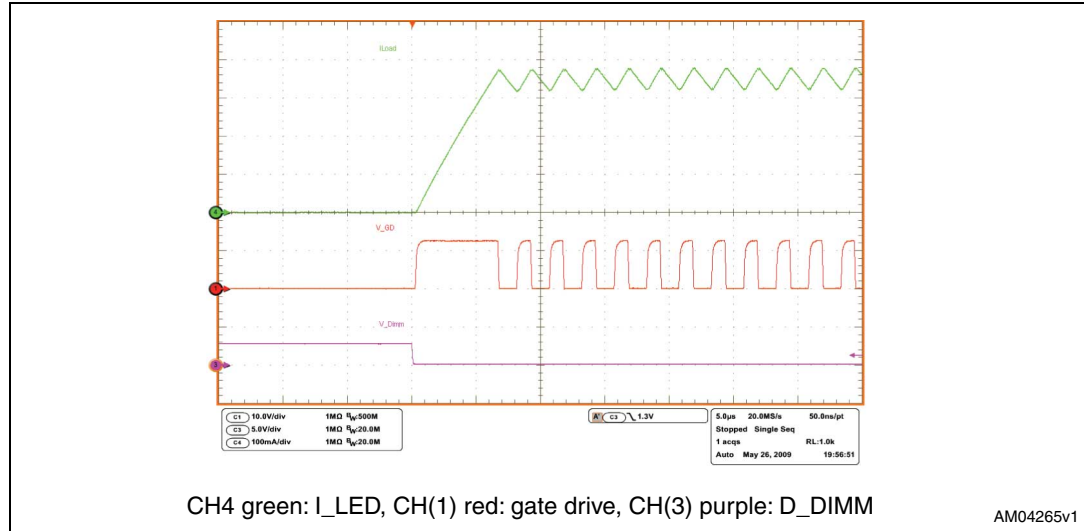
ILoad

V_GD

V_Dimm

C1 10.0V/div 1MΩ $B_W$:500M
C3 5.0V/div 1MΩ $B_W$:20.0M
C4 100mA/div 1MΩ $B_W$:20.0M

A C3 1.3V

5.0µs 20.0MS/s 50.0ns/pt
Stopped Single Seq
1 acqs RL:1.0k
Auto May 26, 2009 19:56:51

CH4 green: I_LED, CH(1) red: gate drive, CH(3) purple: D_DIMM

AM04265v1